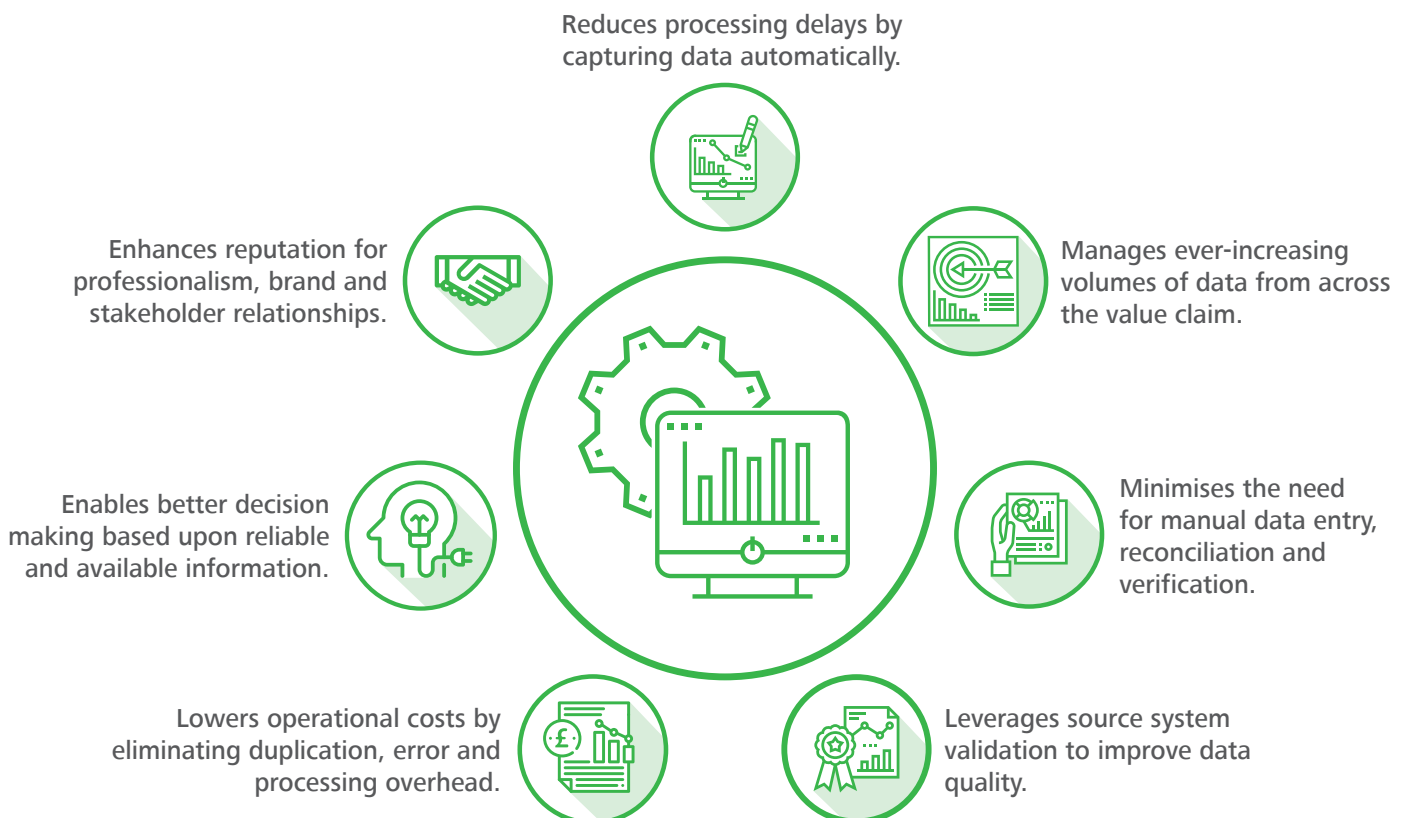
Reduces processing delays by capturing data automatically.

Enhances reputation for professionalism, brand and stakeholder relationships.

Manages ever-increasing volumes of data from across the value claim.

Enables better decision making based upon reliable and available information.

Minimises the need for manual data entry, reconciliation and verification.

Lowers operational costs by eliminating duplication, error and processing overhead.

Leverages source system validation to improve data quality.